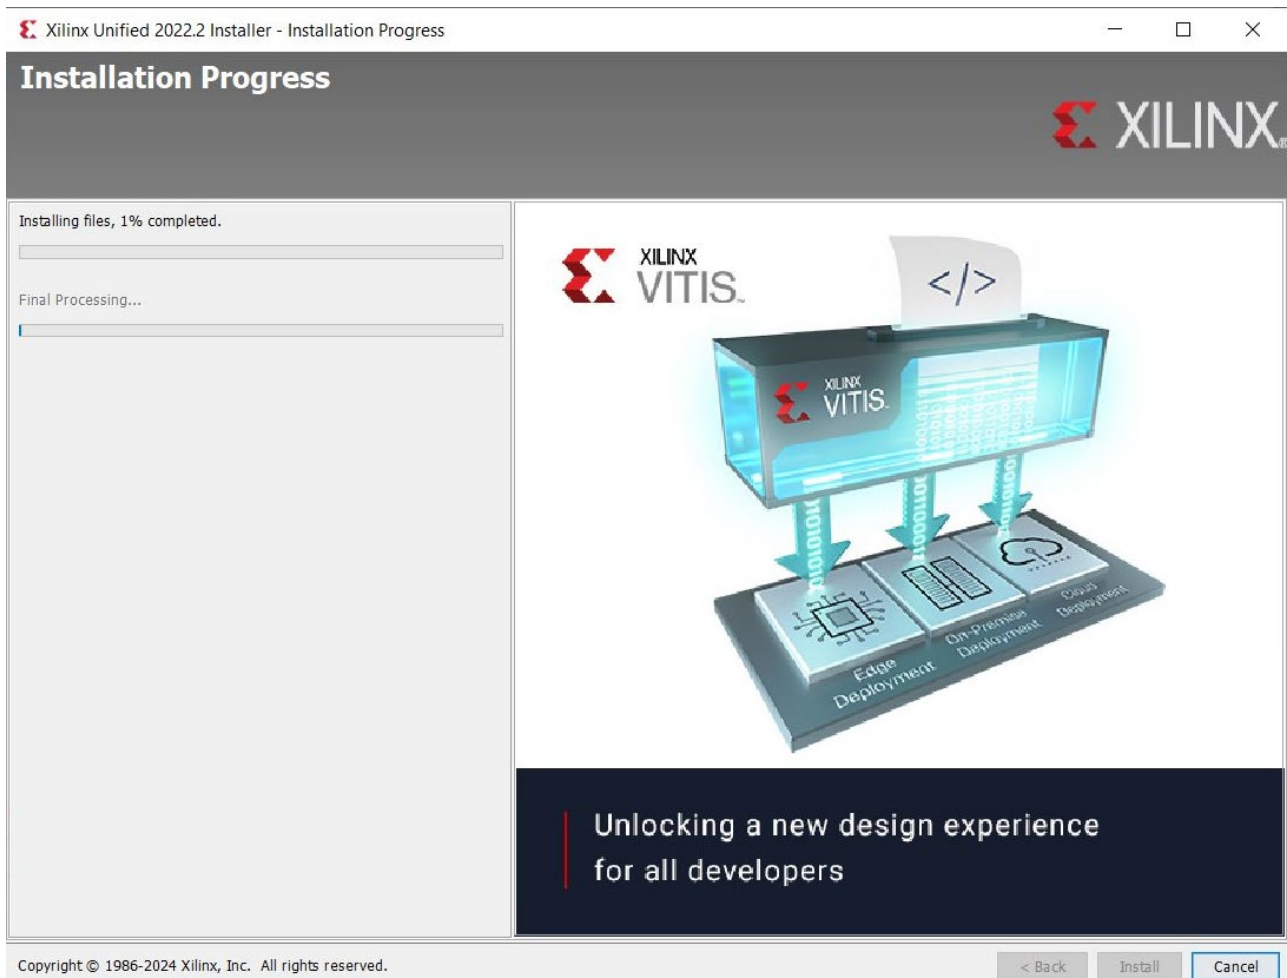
Xilinx Unified 2022.2 Installer - Installation Progress

Installation Progress

XILINX

Installing files, 1% completed.

Final Processing...

XILINX
VITIS

</>

XILINX
VITIS

Edge Deployment

On-Premise Deployment

Cloud Deployment

Unlocking a new design experience for all developers

Copyright © 1986-2024 Xilinx, Inc. All rights reserved.

< Back

Install

Cancel